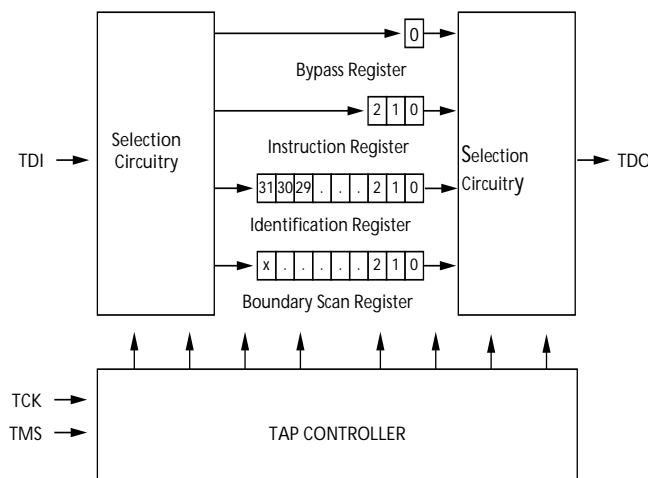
Selection Circuitry

TDI

0

Bypass Register

2 1 0

Instruction Register

31 30 29 . . . 2 1 0

Identification Register

x . . . . . 2 1 0

Boundary Scan Register

Selection Circuitry

TDO

TCK

TMS

TAP CONTROLLER